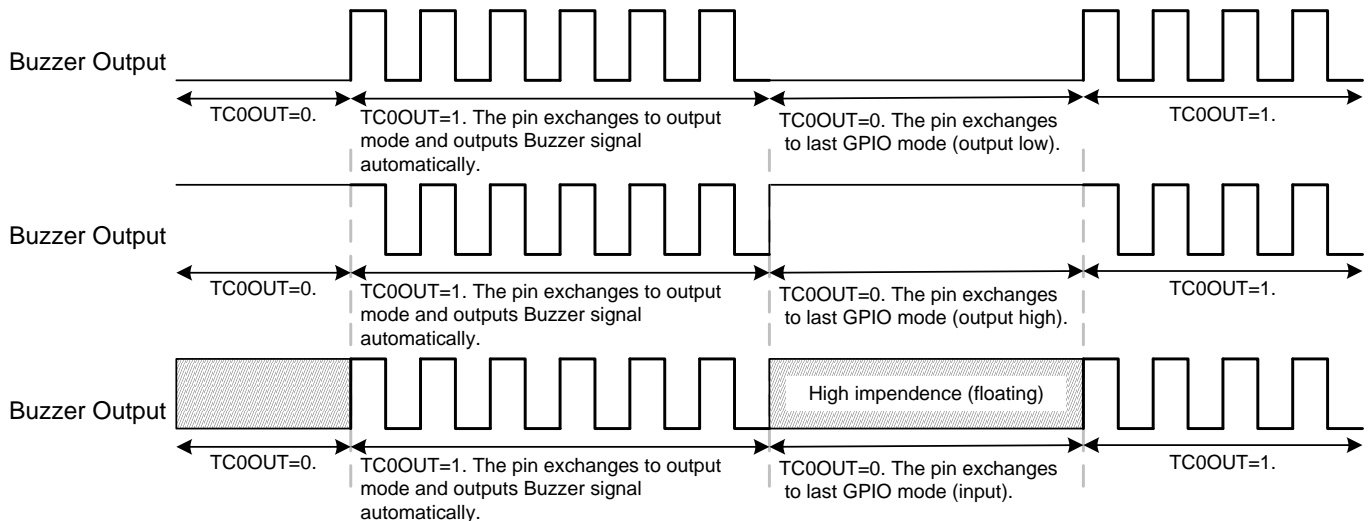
Buzzer Output

TC0OUT=0.

TC0OUT=1. The pin exchanges to output mode and outputs Buzzer signal automatically.

TC0OUT=0. The pin exchanges to last GPIO mode (output low).

TC0OUT=1.

Buzzer Output

TC0OUT=0.

TC0OUT=1. The pin exchanges to output mode and outputs Buzzer signal automatically.

TC0OUT=0. The pin exchanges to last GPIO mode (output high).

TC0OUT=1.

Buzzer Output

High impendence (floating)

TC0OUT=0.

TC0OUT=1. The pin exchanges to output mode and outputs Buzzer signal automatically.

TC0OUT=0. The pin exchanges to last GPIO mode (input).

TC0OUT=1.